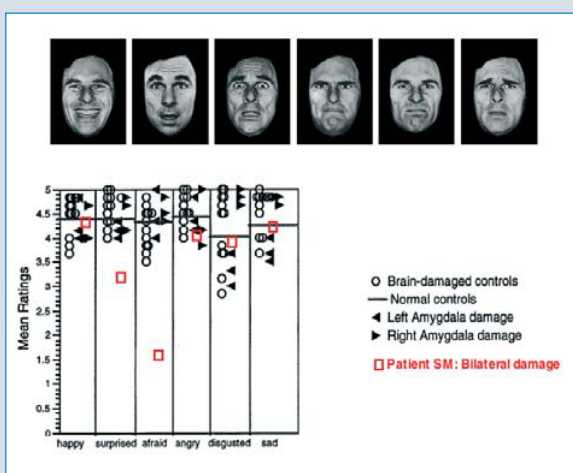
Mean Ratings

5
4.5
4
3.5
3
2.5
2
1.5
1
0.5
0

happy surprised afraid angry disgusted sad

○ Brain-damaged controls
— Normal controls
◀ Left Amygdala damage
▶ Right Amygdala damage

□ Patient SM: Bilateral damage